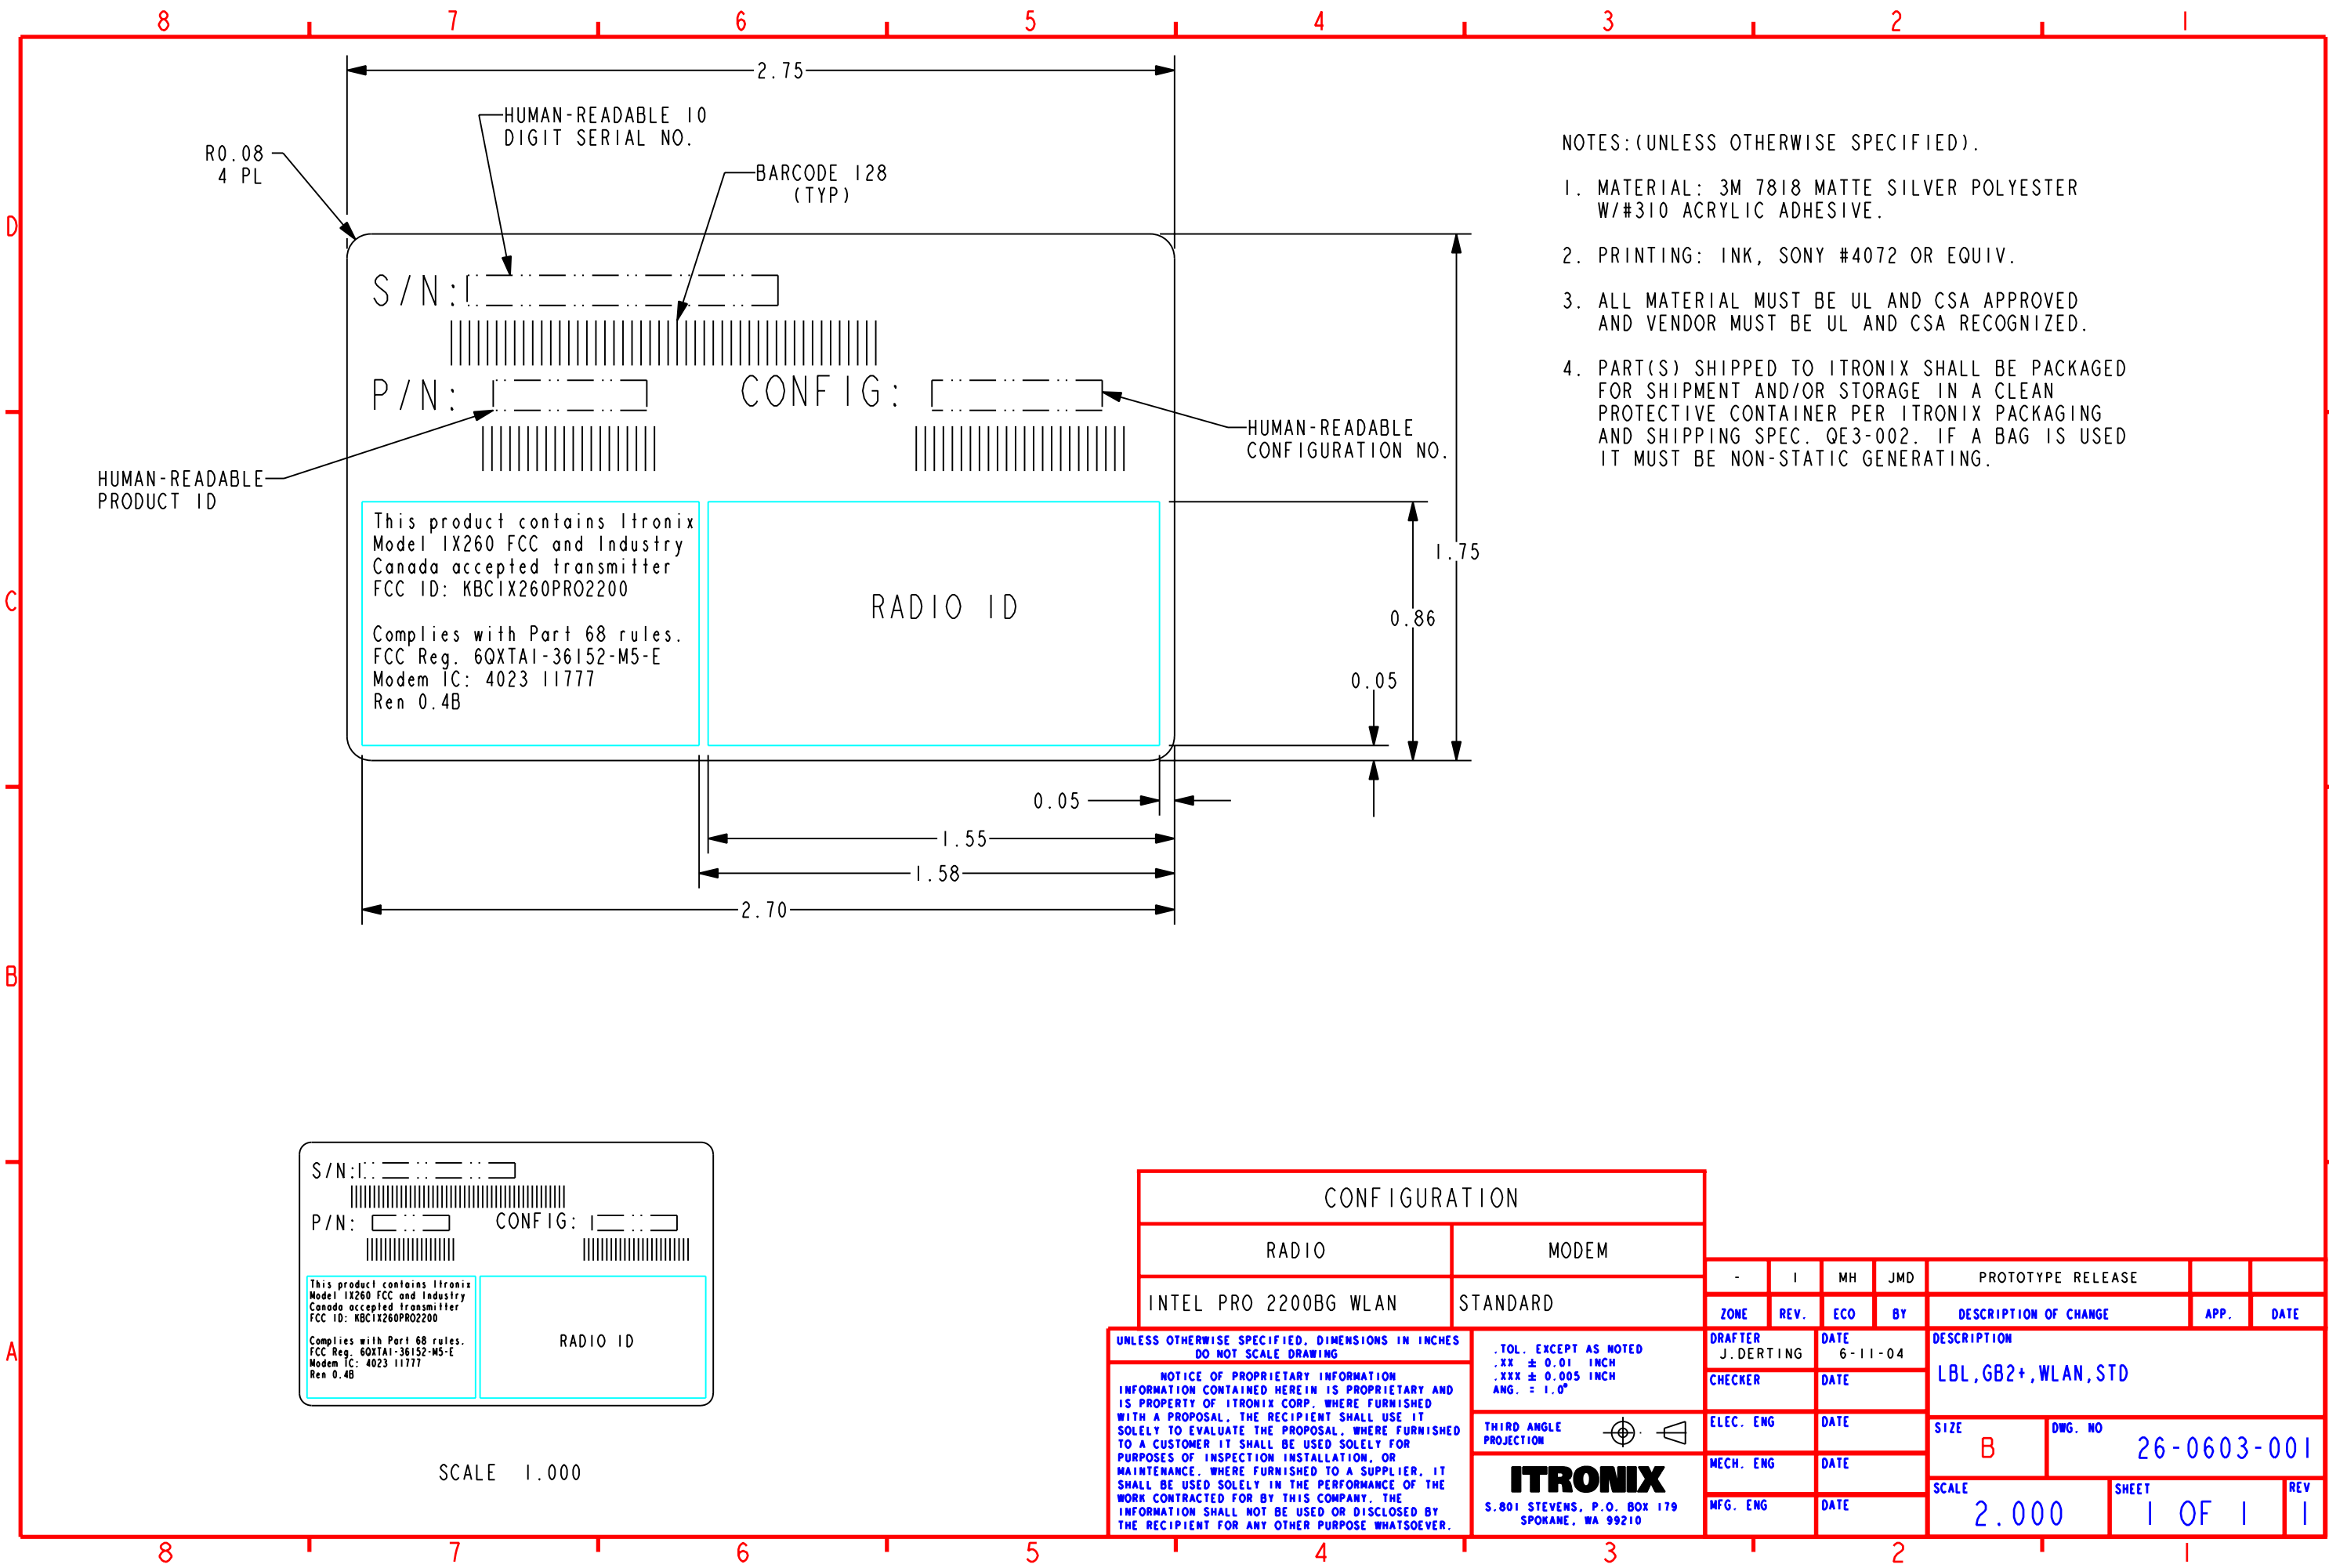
8 7 6 5 4 3 2 1

D

C

B

A

2.75

R0.08
4 PL

HUMAN-READABLE 10 DIGIT SERIAL NO.

BARCODE 128 (TYP)

S/N:

P/N:

CONFIG:

HUMAN-READABLE CONFIGURATION NO.

HUMAN-READABLE PRODUCT ID

This product contains Itronix Model IX260 FCC and Industry Canada accepted transmitter FCC ID: KBCIX260PRO2200

Complies with Part 68 rules. FCC Reg. 6QXTAI-36152-M5-E Modem IC: 4023 11777 Ren 0.4B

RADIO ID

1.75

0.86

0.05

0.05

1.55

1.58

2.70

NOTES:(UNLESS OTHERWISE SPECIFIED).

1. MATERIAL: 3M 7818 MATTE SILVER POLYESTER W/#310 ACRYLIC ADHESIVE.

2. PRINTING: INK, SONY #4072 OR EQUIV.

3. ALL MATERIAL MUST BE UL AND CSA APPROVED AND VENDOR MUST BE UL AND CSA RECOGNIZED.

4. PART(S) SHIPPED TO ITRONIX SHALL BE PACKAGED FOR SHIPMENT AND/OR STORAGE IN A CLEAN PROTECTIVE CONTAINER PER ITRONIX PACKAGING AND SHIPPING SPEC. QE3-002. IF A BAG IS USED IT MUST BE NON-STATIC GENERATING.

S/N:

P/N:

CONFIG:

This product contains Itronix Model IX260 FCC and Industry Canada accepted transmitter FCC ID: KBCIX260PRO2200

Complies with Part 68 rules. FCC Reg. 6QXTAI-36152-M5-E Modem IC: 4023 11777 Ren 0.4B

RADIO ID

SCALE 1.000

| CONFIGURATION | |
|---|---|
| RADIO | MODEM |
| INTEL PRO 2200BG WLAN | STANDARD |

| - | 1 | MH | JMD | PROTOTYPE RELEASE | | |
|---|---|---|---|---|---|---|
| ZONE | REV. | ECO | BY | DESCRIPTION OF CHANGE | APP. | DATE |

UNLESS OTHERWISE SPECIFIED, DIMENSIONS IN INCHES DO NOT SCALE DRAWING

NOTICE OF PROPRIETARY INFORMATION
INFORMATION CONTAINED HEREIN IS PROPRIETARY AND IS PROPERTY OF ITRONIX CORP. WHERE FURNISHED WITH A PROPOSAL, THE RECIPIENT SHALL USE IT SOLELY TO EVALUATE THE PROPOSAL. WHERE FURNISHED TO A CUSTOMER IT SHALL BE USED SOLELY FOR PURPOSES OF INSPECTION INSTALLATION, OR MAINTENANCE. WHERE FURNISHED TO A SUPPLIER, IT SHALL BE USED SOLELY IN THE PERFORMANCE OF THE WORK CONTRACTED FOR BY THIS COMPANY. THE INFORMATION SHALL NOT BE USED OR DISCLOSED BY THE RECIPIENT FOR ANY OTHER PURPOSE WHATSOEVER.

.TOL. EXCEPT AS NOTED
.XX ± 0.01 INCH
.XXX ± 0.005 INCH
ANG. ± 1.0°

THIRD ANGLE PROJECTION

ITRONIX
S.801 STEVENS, P.O. BOX 179 SPOKANE, WA 99210

DRAFTER J.DERTING
DATE 6-11-04
CHECKER
DATE
ELEC. ENG
DATE
MECH. ENG
DATE
MFG. ENG
DATE

DESCRIPTION
LBL,GB2+,WLAN,STD

SIZE B
DWG. NO 26-0603-001
SCALE 2.000
SHEET 1 OF 1
REV 1